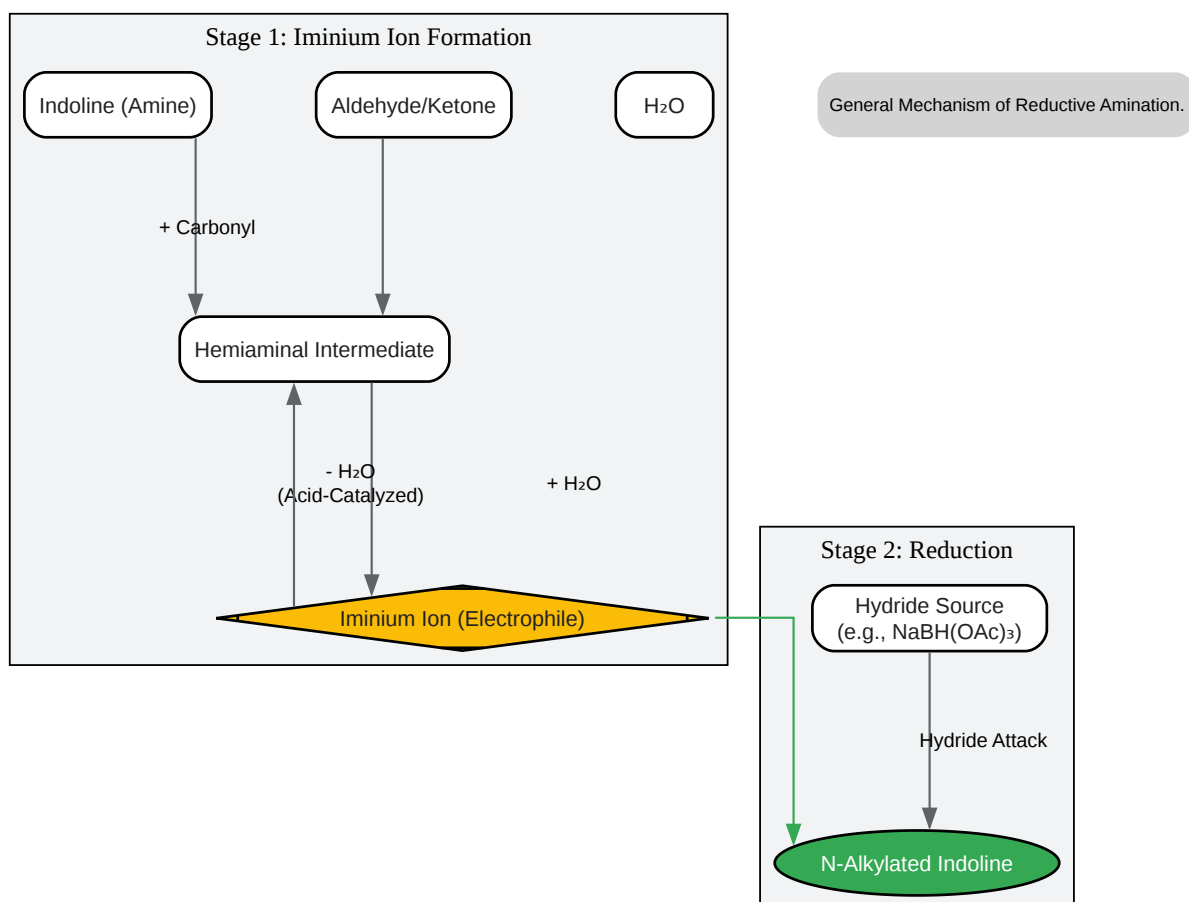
Stage 1: Iminium Ion Formation

Indoline (Amine)

Aldehyde/Ketone

$H_2O$

General Mechanism of Reductive Amination.

+ Carbonyl

Hemiaminal Intermediate

- $H_2O$
(Acid-Catalyzed)

+ $H_2O$

Iminium Ion (Electrophile)

Stage 2: Reduction

Hydride Source
(e.g., $NaBH(OAc)_3$)

Hydride Attack

N-Alkylated Indoline